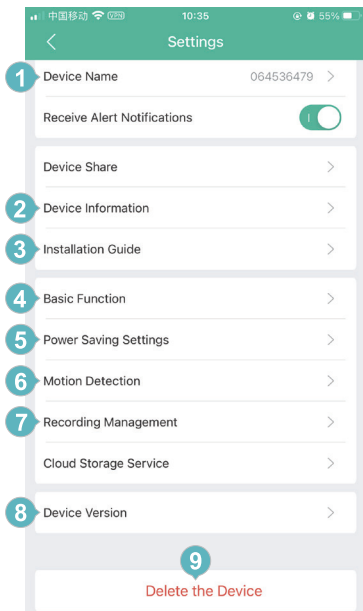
中国移动 VPN 10:35 55%

Settings

1 Device Name 064536479 >

Receive Alert Notifications

Device Share >

2 Device Information >

3 Installation Guide >

4 Basic Function >

5 Power Saving Settings >

6 Motion Detection >

7 Recording Management >

Cloud Storage Service >

8 Device Version >

9

Delete the Device